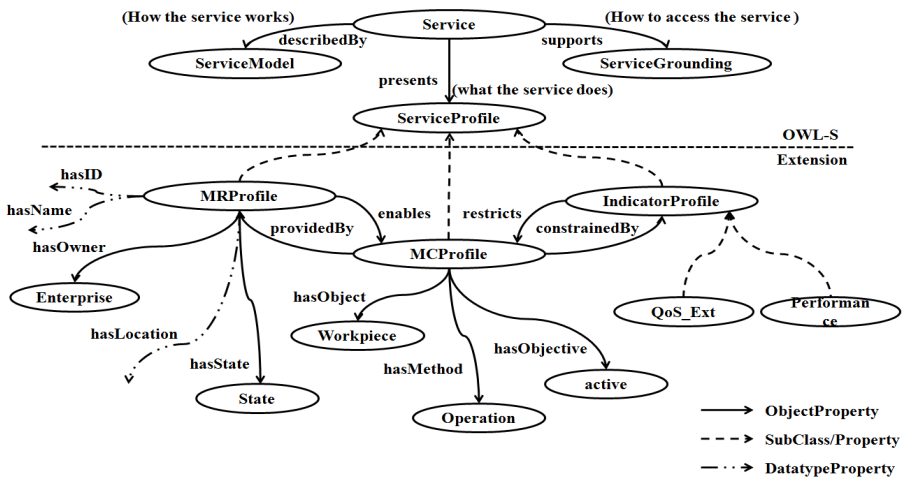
(How the service works)
Service
(How to access the service)
describedBy
supports
ServiceModel
ServiceGrounding
presents
(what the service does)
ServiceProfile
OWL-S
Extension
hasID
hasName
MRProfile
IndicatorProfile
enables
restricts
providedBy
constrainedBy
hasOwner
MCProfile
Enterprise
hasObject
QoS_Ext
Performance
hasLocation
Workpiece
hasState
hasObjective
hasMethod
active
State
Operation
ObjectProperty
SubClass/Property
DatatypeProperty